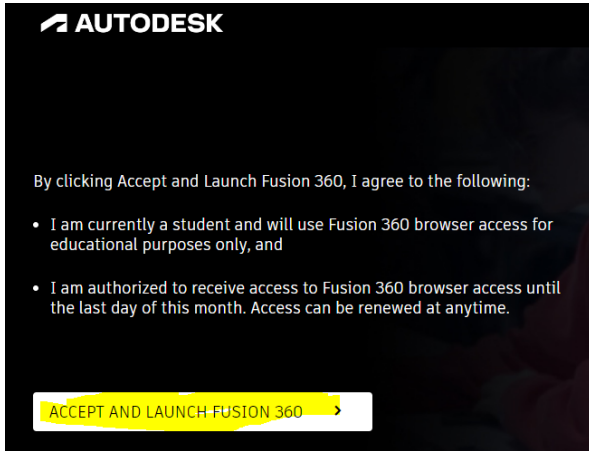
AUTODESK

By clicking Accept and Launch Fusion 360, I agree to the following:

• I am currently a student and will use Fusion 360 browser access for educational purposes only, and

• I am authorized to receive access to Fusion 360 browser access until the last day of this month. Access can be renewed at anytime.

ACCEPT AND LAUNCH FUSION 360 ›